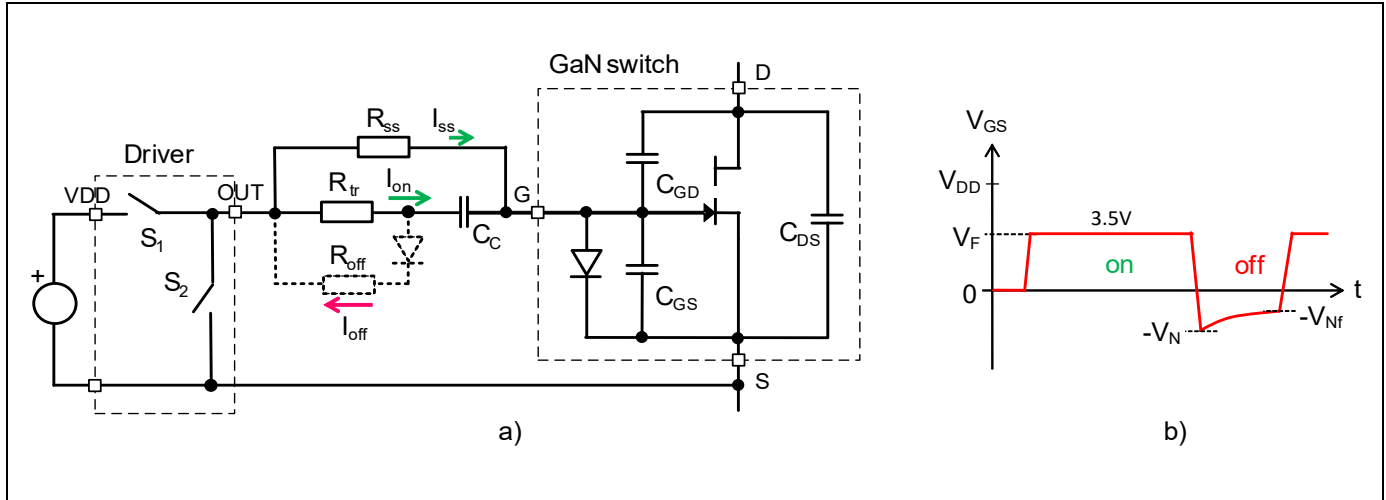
GaN switch

D

$R_{ss}$

$I_{ss}$

Driver

VDD

OUT

$R_{tr}$

$I_{on}$

G

$C_{GD}$

$C_{DS}$

$S_1$

$C_C$

$R_{off}$

$S_2$

$C_{GS}$

+

$I_{off}$

S

a)

$V_{GS}$

$V_{DD}$

3.5V

$V_F$

on

off

0

t

$-V_N$

$-V_{Nf}$

b)